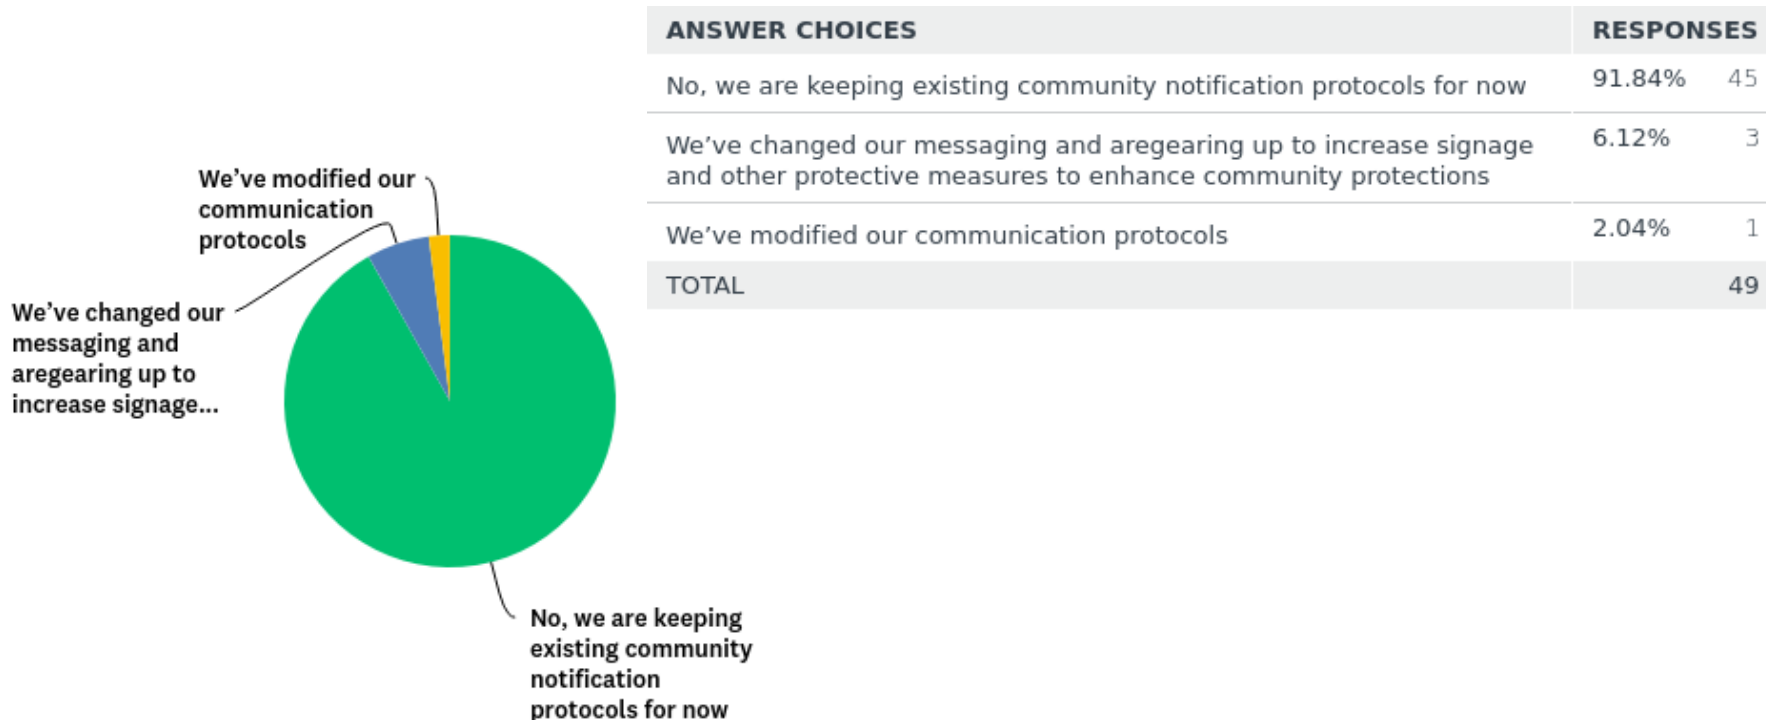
We've modified our communication protocols

We've changed our messaging and aregearing up to increase signage...

No, we are keeping existing community notification protocols for now

| ANSWER CHOICES | RESPONSES | |
|---|---|---|
| No, we are keeping existing community notification protocols for now | 91.84% | 45 |
| We've changed our messaging and aregearing up to increase signage and other protective measures to enhance community protections | 6.12% | 3 |
| We've modified our communication protocols | 2.04% | 1 |
| TOTAL | | 49 |